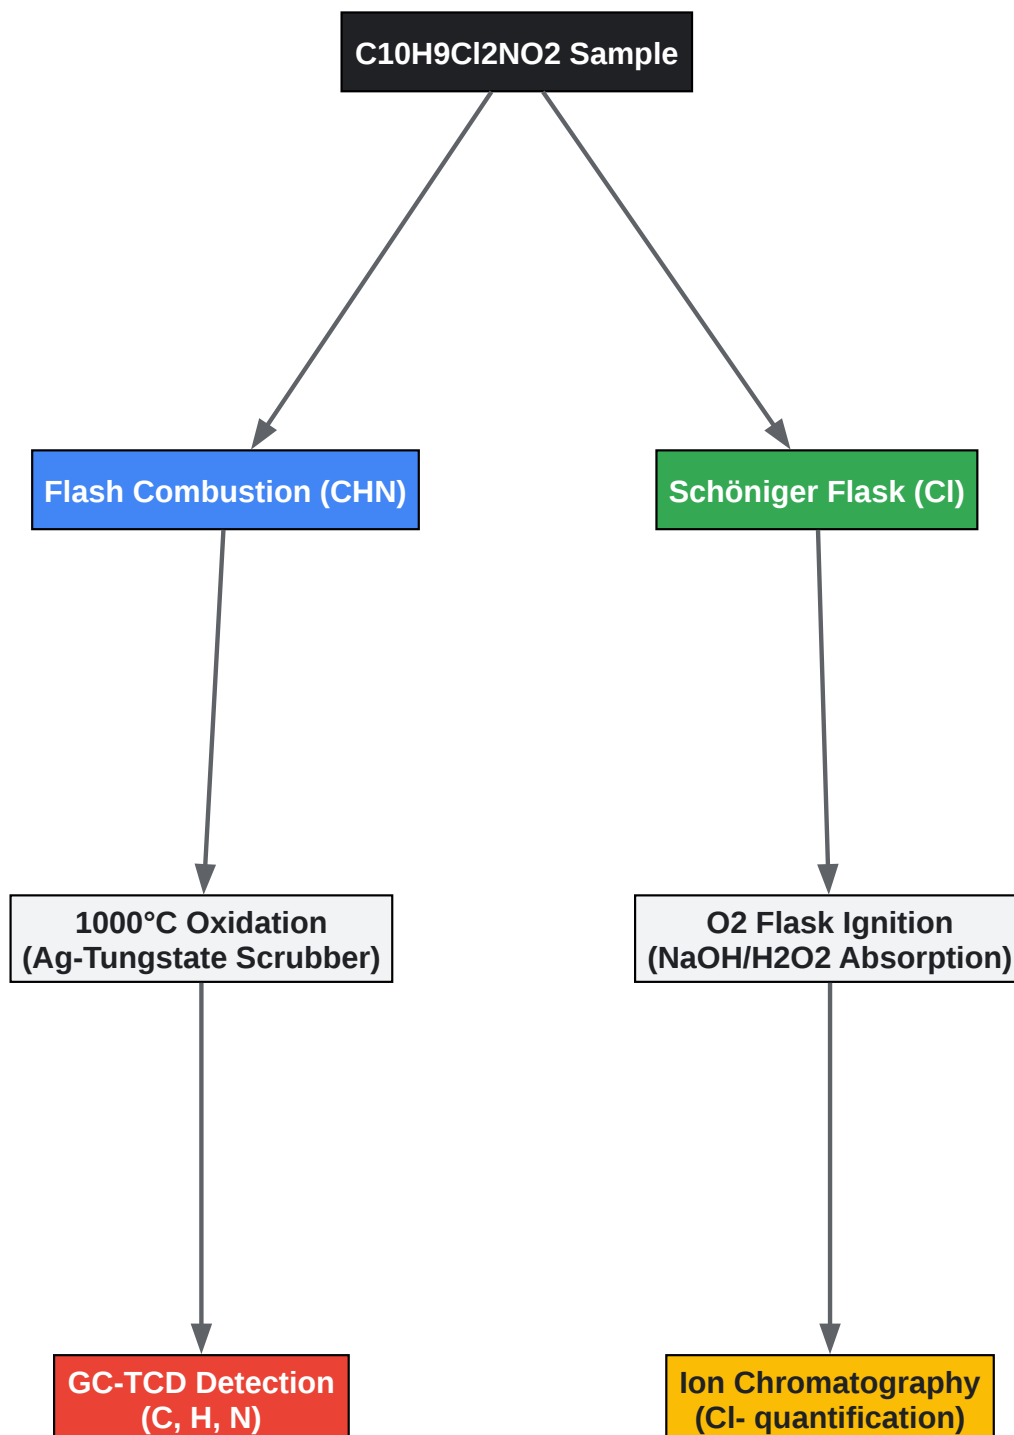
C10H9Cl2NO2 Sample

Flash Combustion (CHN)

Schöniger Flask (Cl)

1000°C Oxidation
(Ag-Tungstate Scrubber)

O2 Flask Ignition
(NaOH/H2O2 Absorption)

GC-TCD Detection
(C, H, N)

Ion Chromatography
(Cl- quantification)